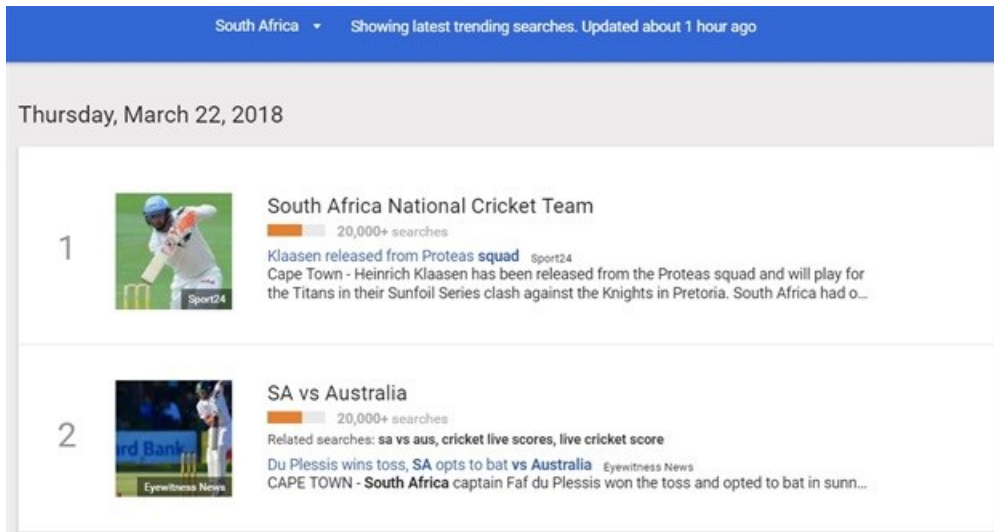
South Africa ▾ Showing latest trending searches. Updated about 1 hour ago

Thursday, March 22, 2018

1

Sport24

South Africa National Cricket Team

20,000+ searches

Klaasen released from Proteas **squad** Sport24

Cape Town - Heinrich Klaasen has been released from the Proteas squad and will play for the Titans in their Sunfoil Series clash against the Knights in Pretoria. South Africa had o...

2

rd Bank

Eyewitness News

SA vs Australia

20,000+ searches

Related searches: **sa vs aus, cricket live scores, live cricket score**

Du Plessis wins toss, **SA** opts to bat **vs Australia** Eyewitness News

CAPE TOWN - **South Africa** captain Faf du Plessis won the toss and opted to bat in sunn...